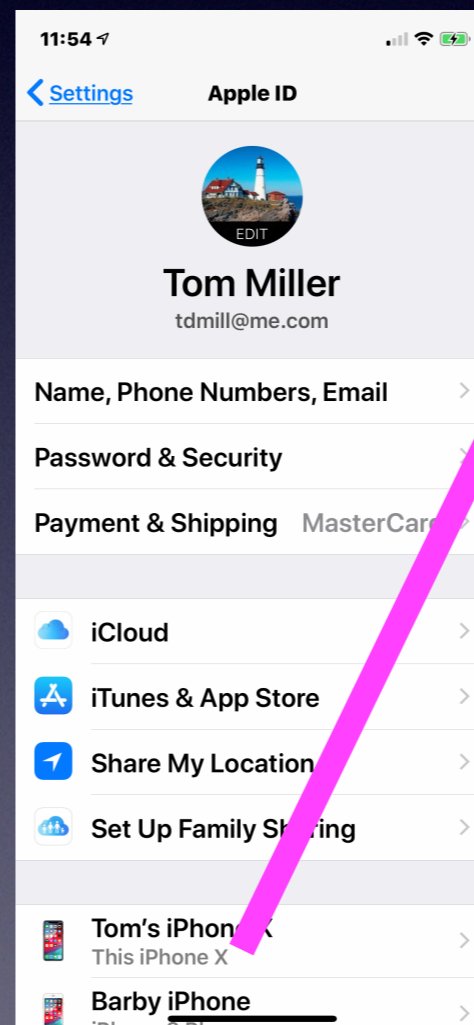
11:54

Settings

Apple ID

EDIT

Tom Miller

tdmill@me.com

Name, Phone Numbers, Email

Password & Security

Payment & Shipping MasterCar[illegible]

iCloud

iTunes & App Store

Share My Location

Set Up Family Sh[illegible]ring

Tom's iPhon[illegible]X

This iPhone X

Barby iPhone

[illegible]